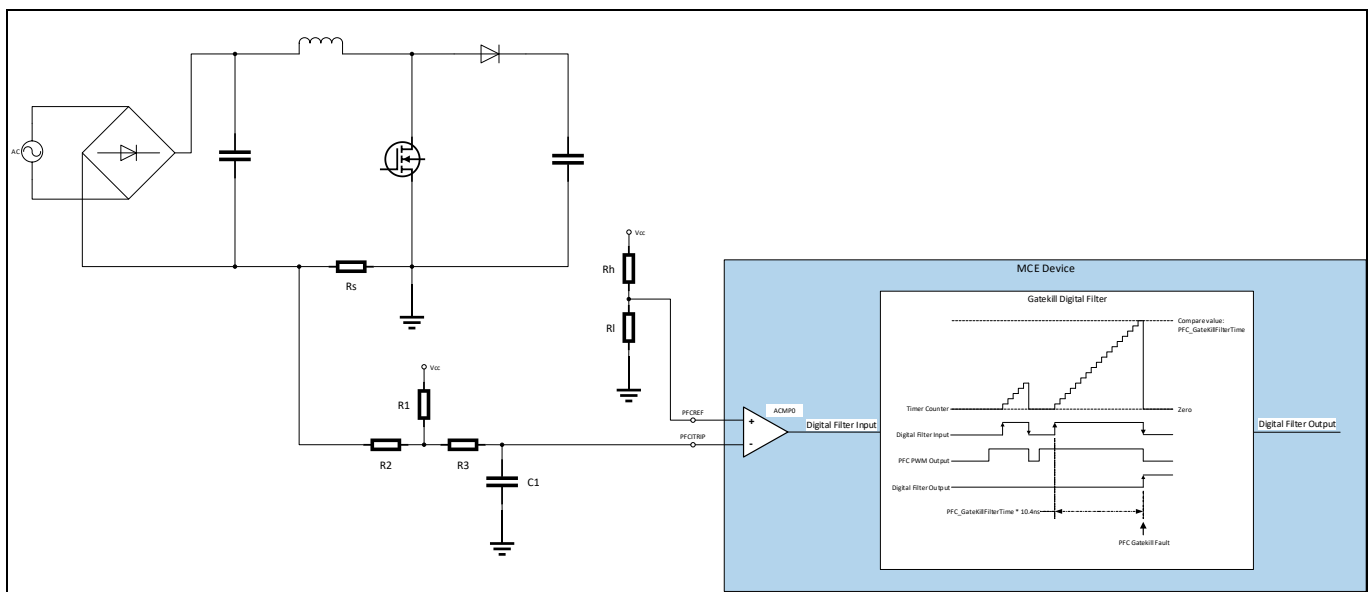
AC

Rs

Vcc

Rh

Rl

Vcc

R1

R2

R3

C1

PFCREF

PFCITRIP

+

-

ACMP0

MCE Device

Gatekill Digital Filter

Compare value: PFC_GateKillFilterTime

Timer Counter

Zero

Digital Filter Input

PFC PWM Output

Digital Filter Output

PFC_GateKillFilterTime * 10.4ns

PFC Gatekill Fault

Digital Filter Input

Digital Filter Output